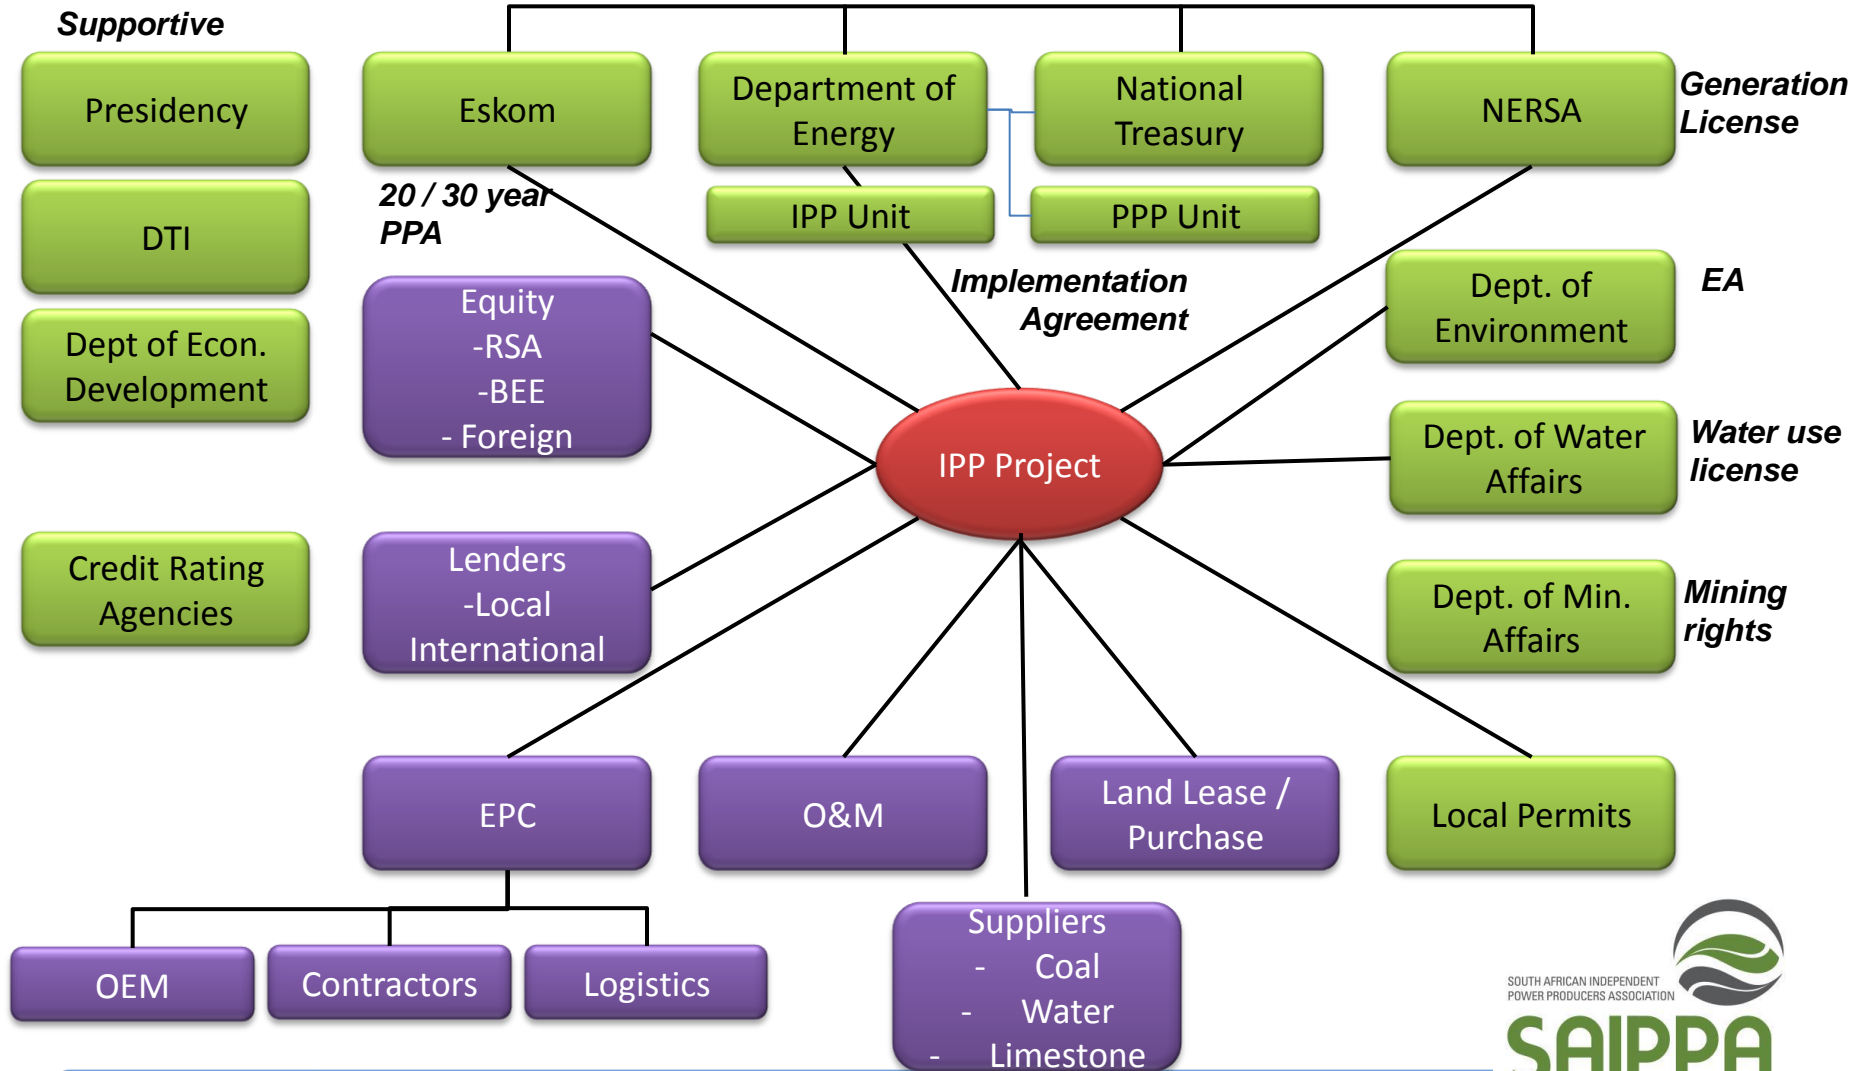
Supportive

Presidency

DTI

Dept of Econ. Development

Credit Rating Agencies

Eskom

Department of Energy

National Treasury

NERSA

Generation License

20 / 30 year PPA

IPP Unit

PPP Unit

Implementation Agreement

Equity
-RSA
-BEE
- Foreign

Dept. of Environment

EA

IPP Project

Dept. of Water Affairs

Water use license

Lenders
-Local
International

Dept. of Min. Affairs

Mining rights

EPC

O&M

Land Lease / Purchase

Local Permits

OEM

Contractors

Logistics

Suppliers
- Coal
- Water
- Limestone

SOUTH AFRICAN INDEPENDENT POWER PRODUCERS ASSOCIATION

SAIPPA